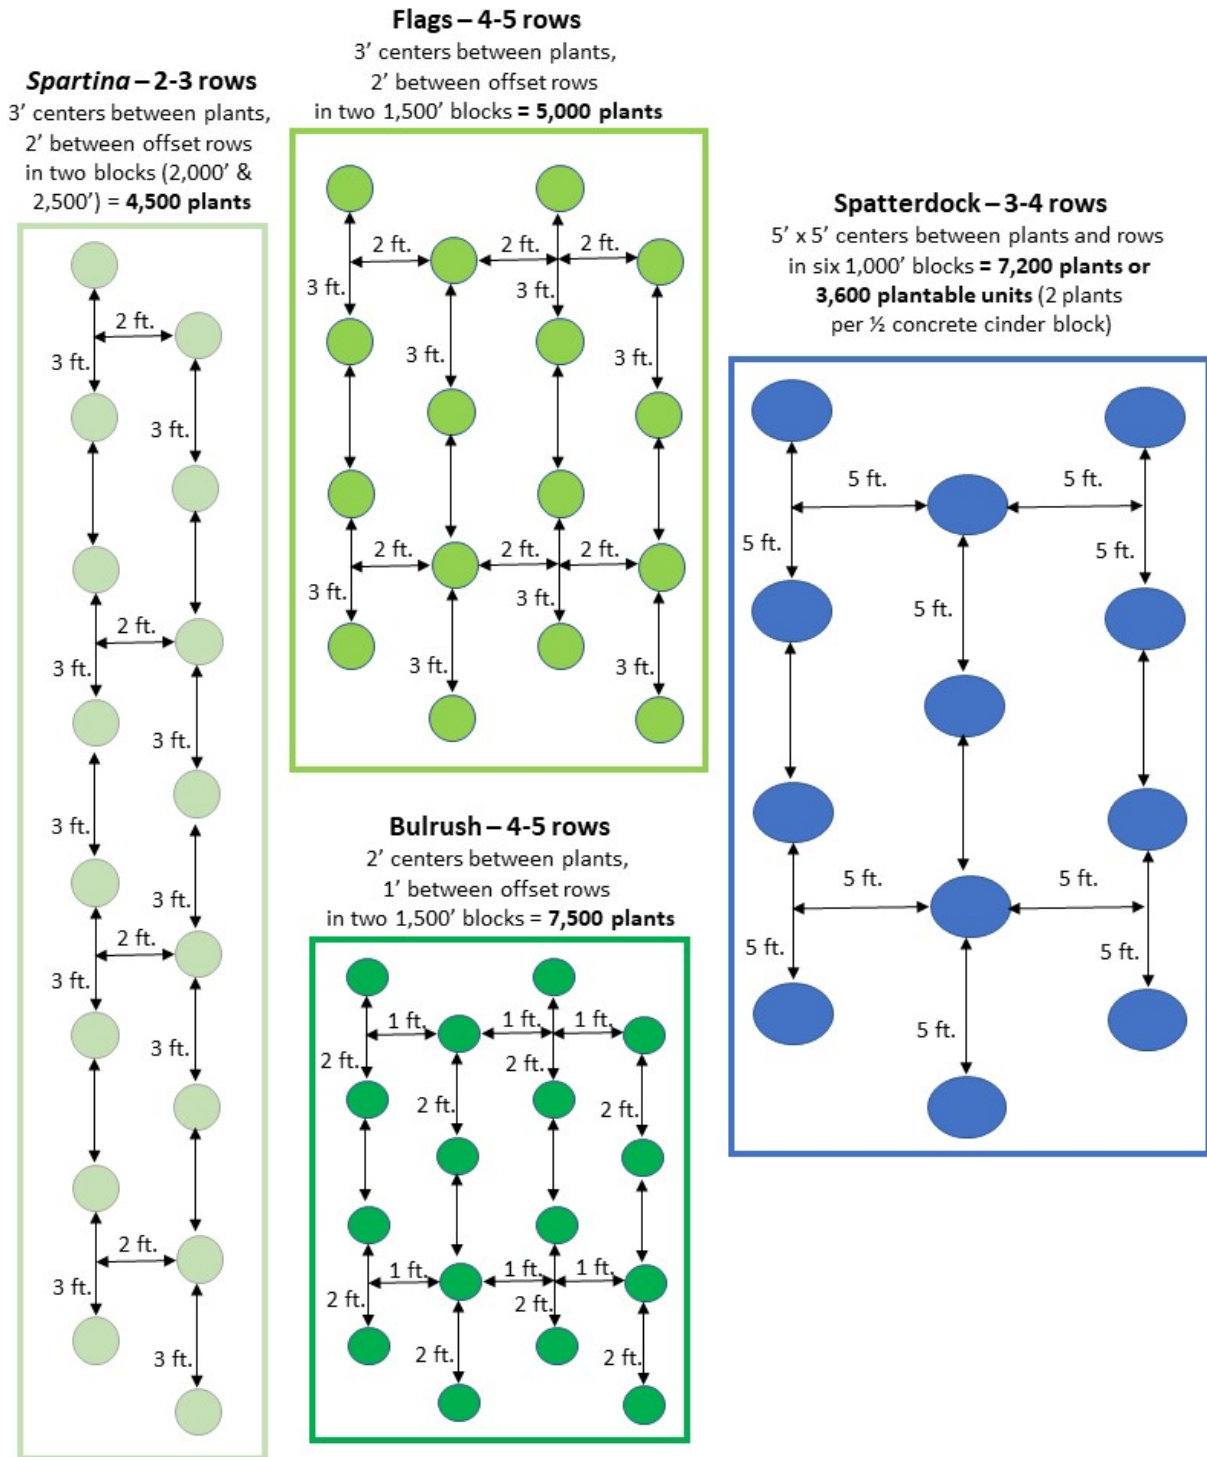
***Spartina* – 2-3 rows**
3' centers between plants, 2' between offset rows in two blocks (2,000' & 2,500') = **4,500 plants**

2 ft.
3 ft.
3 ft.
2 ft.
3 ft.
3 ft.
3 ft.
3 ft.
2 ft.
3 ft.
3 ft.
2 ft.
3 ft.
3 ft.

**Flags – 4-5 rows**
3' centers between plants, 2' between offset rows in two 1,500' blocks **= 5,000 plants**

2 ft.
2 ft.
2 ft.
3 ft.
3 ft.
3 ft.
3 ft.
2 ft.
2 ft.
2 ft.
3 ft.
3 ft.
3 ft.
3 ft.

**Bulrush – 4-5 rows**
2' centers between plants, 1' between offset rows in two 1,500' blocks = **7,500 plants**

1 ft.
1 ft.
1 ft.
2 ft.
2 ft.
2 ft.
2 ft.
1 ft.
1 ft.
1 ft.
2 ft.
2 ft.
2 ft.
2 ft.

**Spatterdock – 3-4 rows**
5' x 5' centers between plants and rows in six 1,000' blocks **= 7,200 plants or 3,600 plantable units** (2 plants per ½ concrete cinder block)

5 ft.
5 ft.
5 ft.
5 ft.
5 ft.
5 ft.
5 ft.
5 ft.
5 ft.
5 ft.